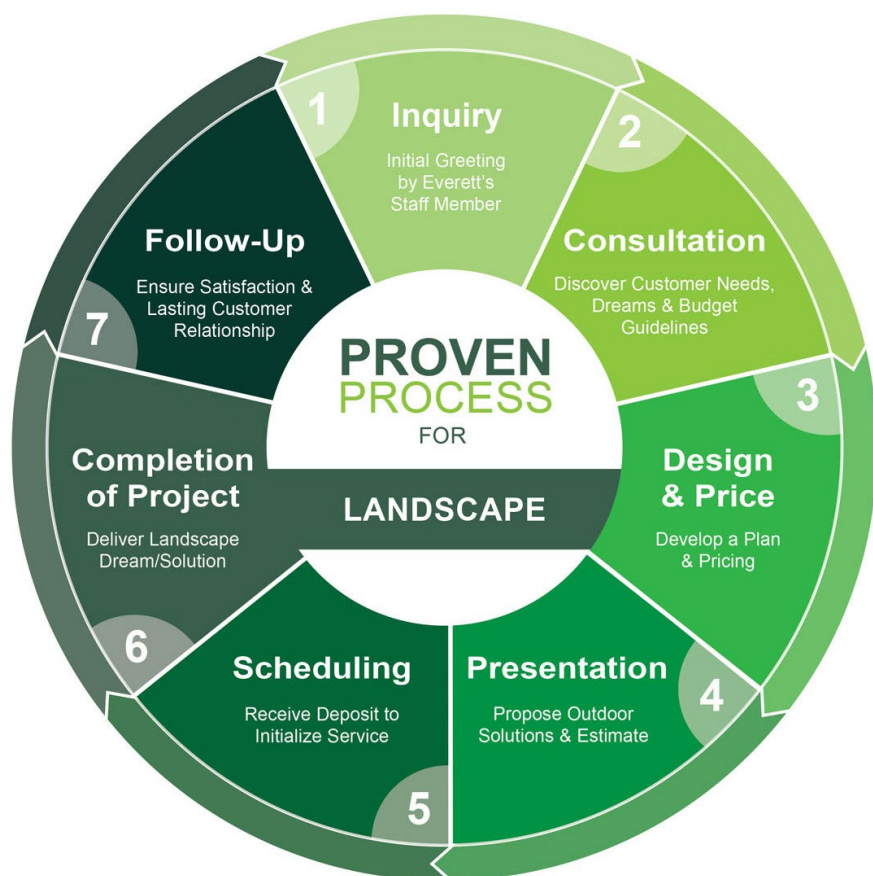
PROVEN
PROCESS
FOR
LANDSCAPE

1
Inquiry
Initial Greeting by Everett's Staff Member

2
Consultation
Discover Customer Needs, Dreams & Budget Guidelines

3
Design & Price
Develop a Plan & Pricing

4
Presentation
Propose Outdoor Solutions & Estimate

5
Scheduling
Receive Deposit to Initialize Service

6
Completion of Project
Deliver Landscape Dream/Solution

7
Follow-Up
Ensure Satisfaction & Lasting Customer Relationship